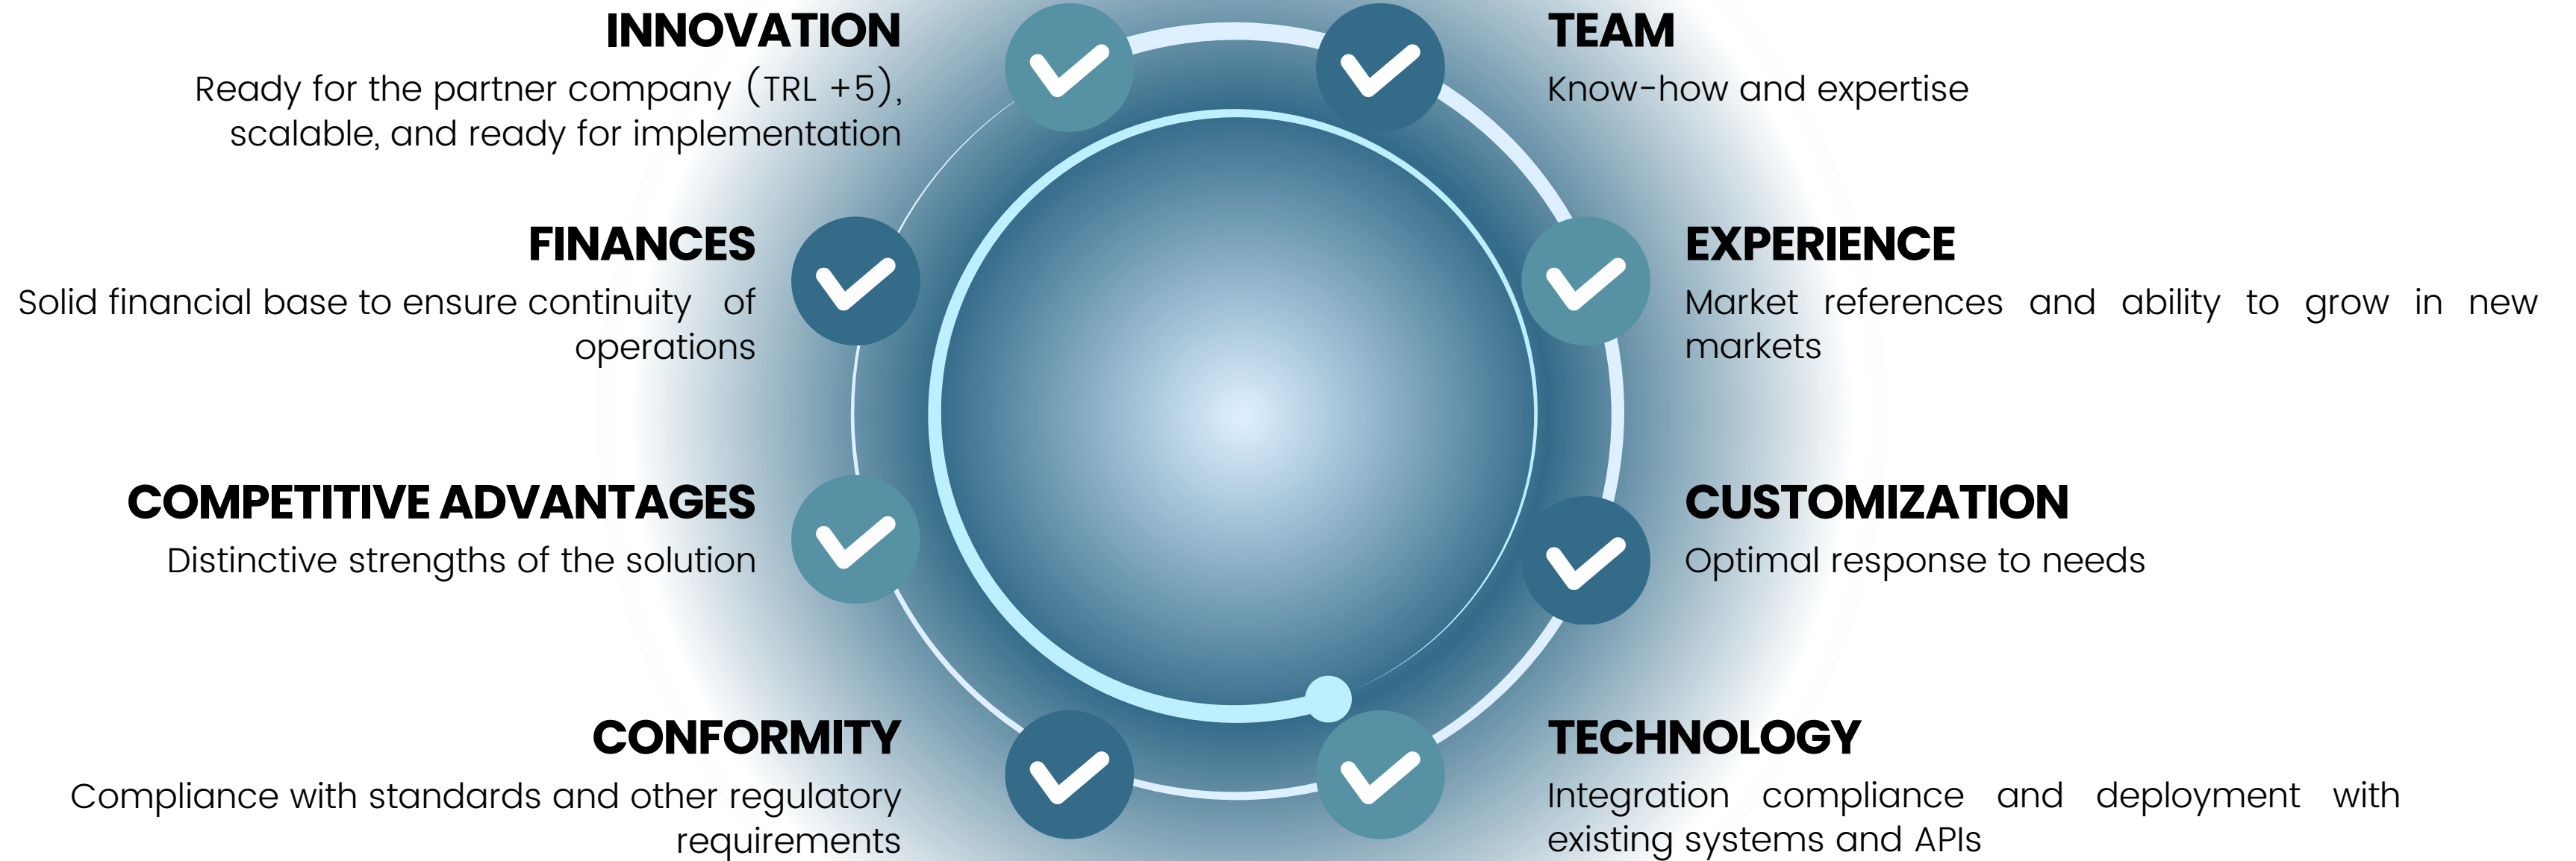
INNOVATION
Ready for the partner company (TRL +5), scalable, and ready for implementation

TEAM
Know-how and expertise

FINANCES
Solid financial base to ensure continuity of operations

EXPERIENCE
Market references and ability to grow in new markets

COMPETITIVE ADVANTAGES
Distinctive strengths of the solution

CUSTOMIZATION
Optimal response to needs

CONFORMITY
Compliance with standards and other regulatory requirements

TECHNOLOGY
Integration compliance and deployment with existing systems and APIs